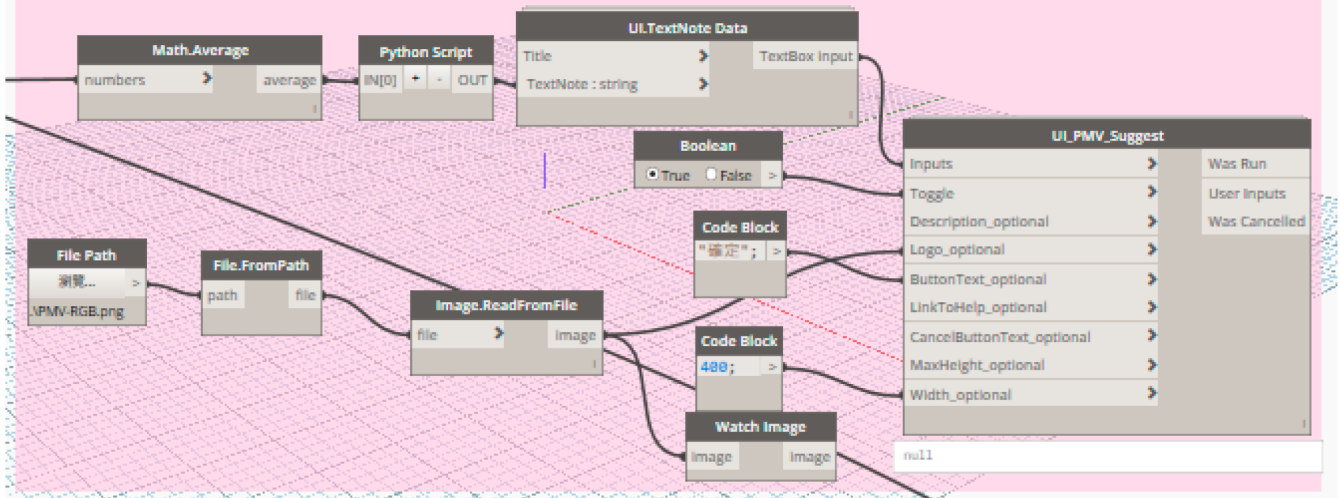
Math.Average
numbers >
average

Python Script
IN[0] + - OUT

UI.TextNote Data
Title >
TextNote : string >
TextBox input

UI_PMV_Suggest
Inputs >
Toggle >
Description_optional >
Logo_optional >
ButtonText_optional >
LinkToHelp_optional >
CancelButtonText_optional >
MaxHeight_optional >
Width_optional >
Was Run
User Inputs
Was Cancelled

Boolean
True False >

Code Block
"確定"; >

File Path
瀏覽... >
.\PMV-RGB.png

File.FromPath
path
file

Image.ReadFromFile
file >
image

Code Block
400; >

Watch Image
image
image

null